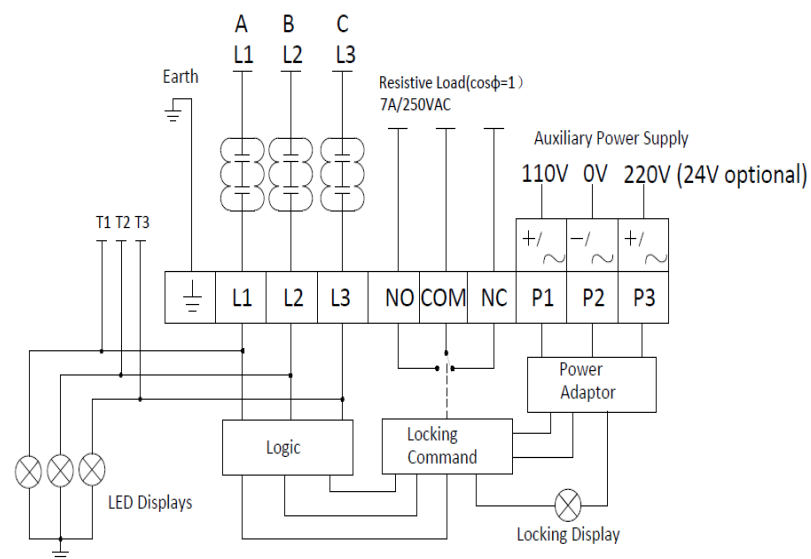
A
L1

B
L2

C
L3

Earth

Resistive Load(cosϕ=1)
7A/250VAC

Auxiliary Power Supply

110V 0V 220V (24V optional)

T1 T2 T3

+/~ −/~ +/~

| ⏚ | L1 | L2 | L3 | NO | COM | NC | P1 | P2 | P3 |
|---|---|---|---|---|---|---|---|---|---|

Power Adaptor

Logic

Locking Command

LED Displays

Locking Display